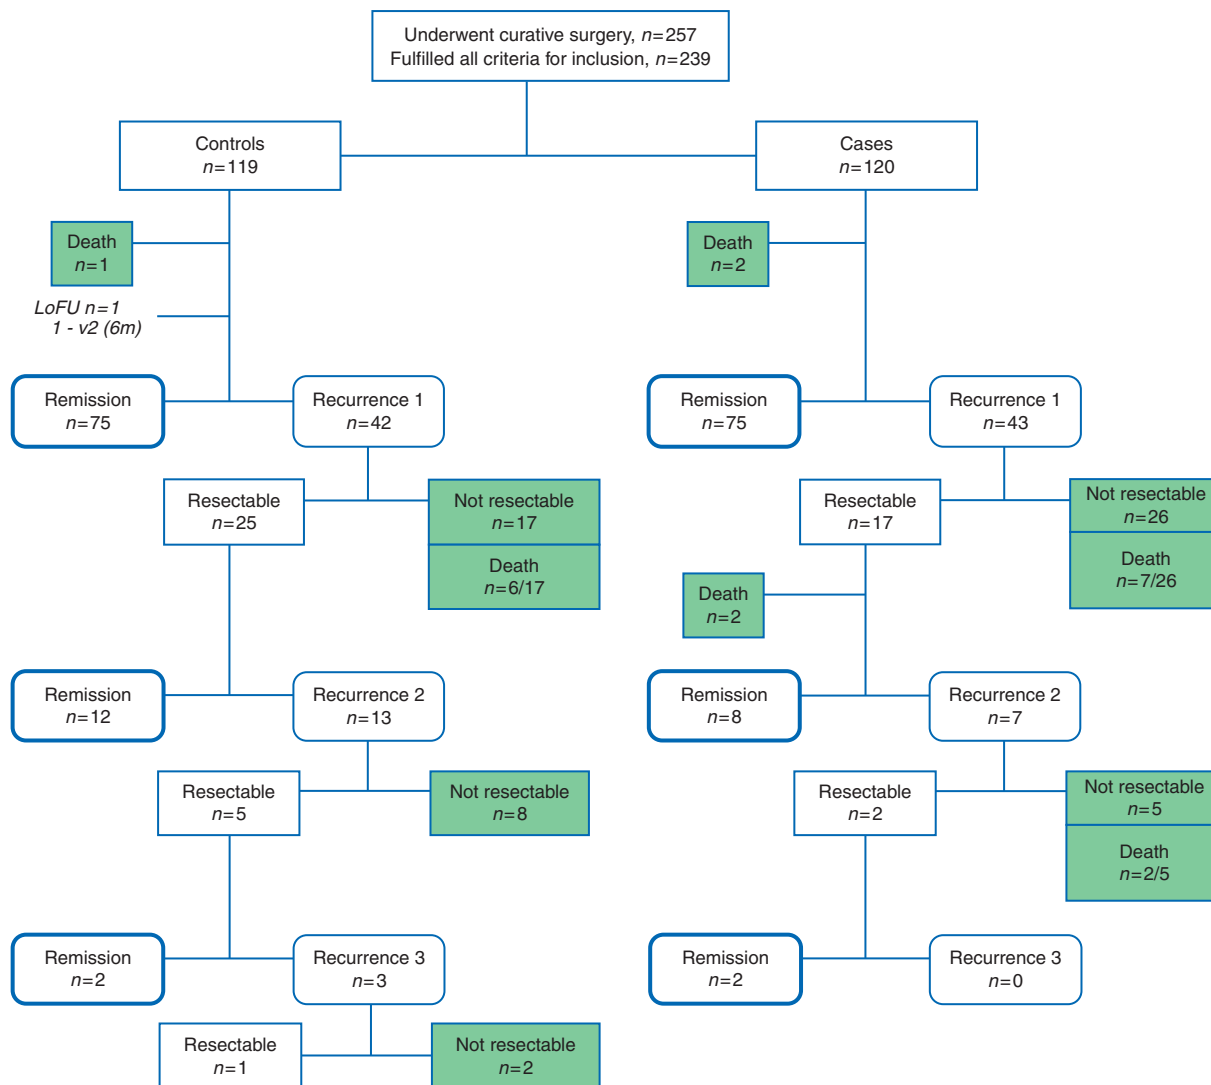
Underwent curative surgery, $n$=257
Fulfilled all criteria for inclusion, $n$=239

Controls
$n$=119

Cases
$n$=120

Death
$n$=1

LoFU $n$=1
1 - v2 (6m)

Death
$n$=2

Remission
$n$=75

Recurrence 1
$n$=42

Remission
$n$=75

Recurrence 1
$n$=43

Resectable
$n$=25

Not resectable
$n$=17

Death
$n$=6/17

Resectable
$n$=17

Not resectable
$n$=26

Death
$n$=7/26

Death
$n$=2

Remission
$n$=12

Recurrence 2
$n$=13

Remission
$n$=8

Recurrence 2
$n$=7

Resectable
$n$=5

Not resectable
$n$=8

Resectable
$n$=2

Not resectable
$n$=5

Death
$n$=2/5

Remission
$n$=2

Recurrence 3
$n$=3

Remission
$n$=2

Recurrence 3
$n$=0

Resectable
$n$=1

Not resectable
$n$=2